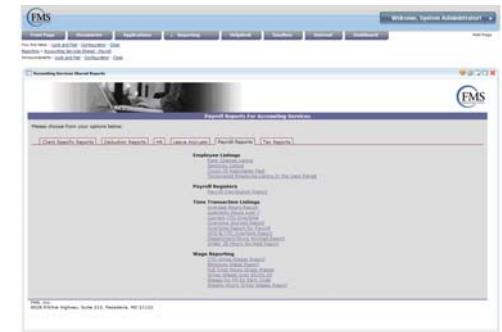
FMS

Welcome, System Administrator

Front Page | Documents | Applications | Reporting | Helpdesk | Timeflow | Internal | Dashboard

Bold Page

You are here: Look and Feel | Configuration | Close

Reporting > Accounting Services Shared - Payroll

Announcements: Look and Feel | Configuration | Close

Accounting Services Shared Reports

FMS

Payroll Reports For Accounting Services

Please choose from your options below:

Client Specific Reports | Deduction Reports | HR | Leave Accruals | Payroll Reports | Tax Reports

Employee Listings

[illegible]

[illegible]

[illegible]

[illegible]

Payroll Registers

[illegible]

Time Transaction Listings

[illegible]

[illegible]

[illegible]

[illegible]

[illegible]

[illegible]

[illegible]

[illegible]

Wage Reporting

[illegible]

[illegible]

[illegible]

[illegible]

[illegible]

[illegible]

FMS, Inc.

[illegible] Ritchie Highway, Suite 210, Pasadena, MD 21122